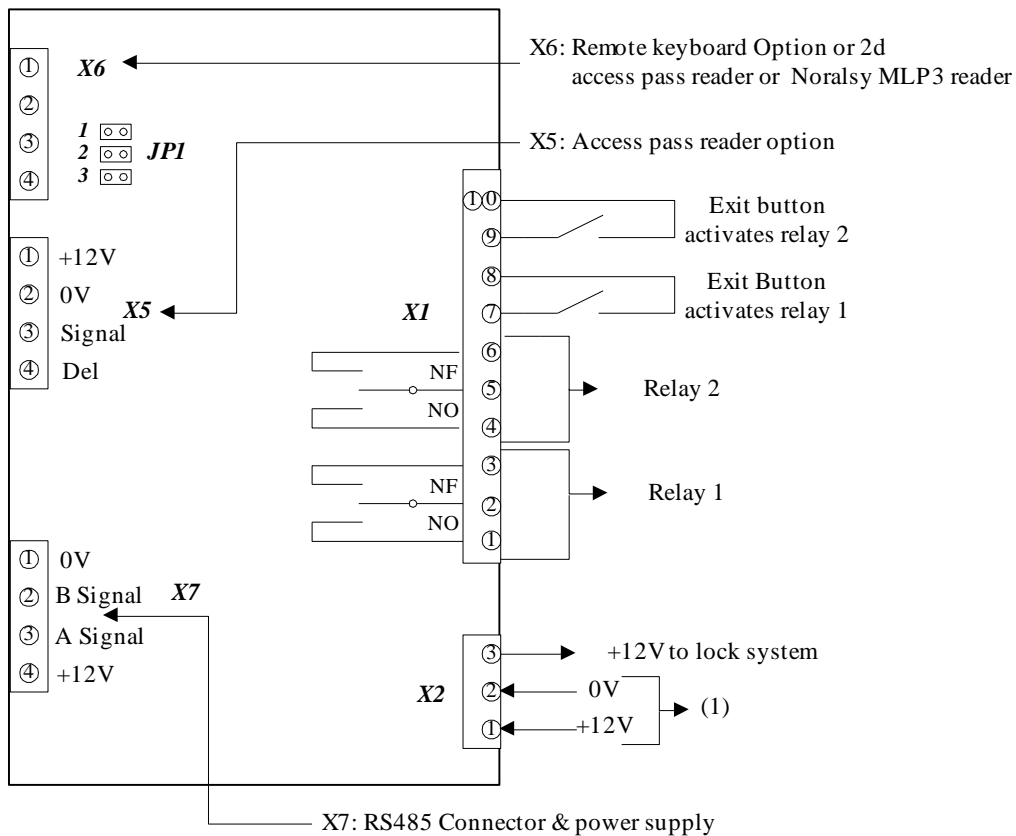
① X6
②
③ 1 2 3 JP1
④

X6: Remote keyboard Option or 2d access pass reader or Noralsy MLP3 reader

X5: Access pass reader option

① +12V
② 0V
③ Signal
④ Del

X5

X1

⑩
⑨
Exit button activates relay 2
⑧
⑦
Exit Button activates relay 1
⑥
NF
⑤
NO
④
Relay 2
③
NF
②
NO
①
Relay 1

① 0V
② B Signal
③ A Signal
④ +12V

X7

X2
③ +12V to lock system
② 0V
① +12V
(1)

X7: RS485 Connector & power supply